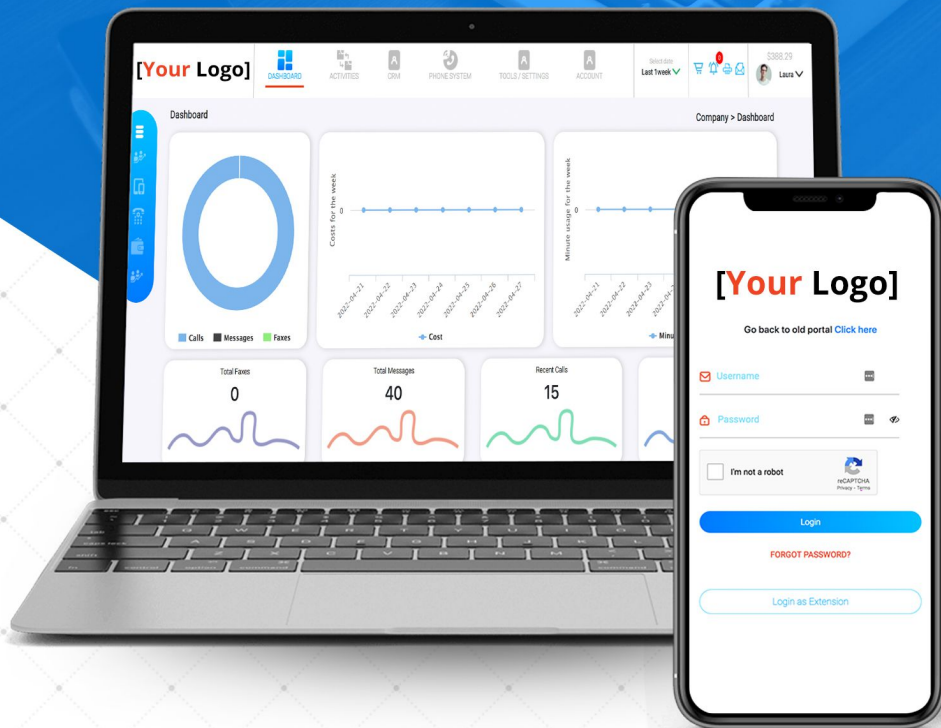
[Your Logo]

DASHBOARD ACTIVITIES CRM PHONE SYSTEM TOOLS / SETTINGS ACCOUNT

Select date
Last 1week

$388.29
Laura

Dashboard

Company > Dashboard

Calls Messages Faxes

Costs for the week

0

2022-04-21 2022-04-22 2022-04-23 2022-04-24 2022-04-25 2022-04-26 2022-04-27

Cost

Minute usage for the week

0

2022-04-21 2022-04-22 2022-04-23

Minu

Total Faxes
0

Total Messages
40

Recent Calls
15

[Your Logo]

Go back to old portal Click here

Username

Password

I'm not a robot

reCAPTCHA
Privacy - Terms

Login

FORGOT PASSWORD?

Login as Extension